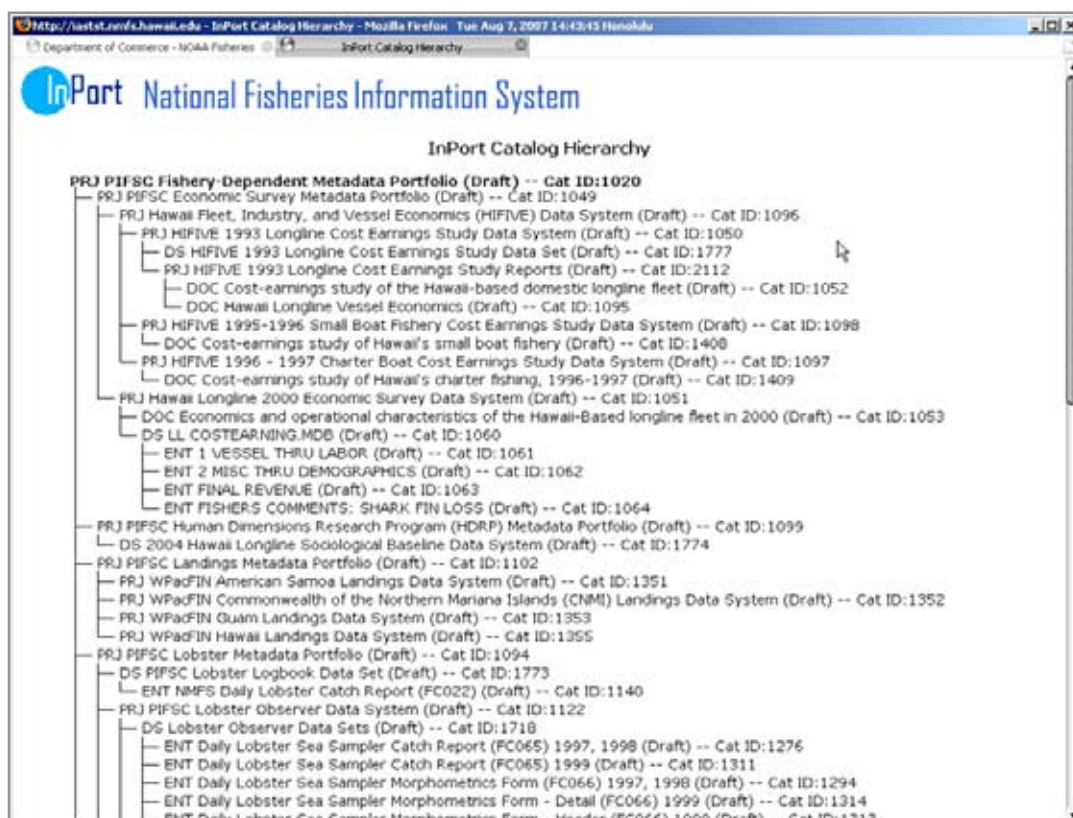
http://iaststnmfs.hawaii.edu - InPort Catalog Hierarchy - Mozilla Firefox Tue Aug 7, 2007 14:43:45 Honolulu

Department of Commerce - NOAA Fisheries | InPort Catalog Hierarchy

InPort National Fisheries Information System

InPort Catalog Hierarchy

PRJ PIFSC Fishery-Dependent Metadata Portfolio (Draft) -- Cat ID:1020
PRJ PIFSC Economic Survey Metadata Portfolio (Draft) -- Cat ID:1049
PRJ Hawaii Fleet, Industry, and Vessel Economics (HIFIVE) Data System (Draft) -- Cat ID:1096
PRJ HIFIVE 1993 Longline Cost Earnings Study Data System (Draft) -- Cat ID:1050
DS HIFIVE 1993 Longline Cost Earnings Study Data Set (Draft) -- Cat ID:1777
PRJ HIFIVE 1993 Longline Cost Earnings Study Reports (Draft) -- Cat ID:2112
DOC Cost-earnings study of the Hawaii-based domestic longline fleet (Draft) -- Cat ID:1052
DOC Hawaii Longline Vessel Economics (Draft) -- Cat ID:1095
PRJ HIFIVE 1995-1996 Small Boat Fishery Cost Earnings Study Data System (Draft) -- Cat ID:1098
DOC Cost-earnings study of Hawaii's small boat fishery (Draft) -- Cat ID:1408
PRJ HIFIVE 1996 - 1997 Charter Boat Cost Earnings Study Data System (Draft) -- Cat ID:1097
DOC Cost-earnings study of Hawaii's charter fishing, 1996-1997 (Draft) -- Cat ID:1409
PRJ Hawaii Longline 2000 Economic Survey Data System (Draft) -- Cat ID:1051
DOC Economics and operational characteristics of the Hawaii-Based longline fleet in 2000 (Draft) -- Cat ID:1053
DS LL COSTEARNING.MDB (Draft) -- Cat ID:1060
ENT 1 VESSEL THRU LABOR (Draft) -- Cat ID:1061
ENT 2 MISC THRU DEMOGRAPHICS (Draft) -- Cat ID:1062
ENT FINAL REVENUE (Draft) -- Cat ID:1063
ENT FISHERS COMMENTS: SHARK FIN LOSS (Draft) -- Cat ID:1064
PRJ PIFSC Human Dimensions Research Program (HDRP) Metadata Portfolio (Draft) -- Cat ID:1099
DS 2004 Hawaii Longline Sociological Baseline Data System (Draft) -- Cat ID:1774
PRJ PIFSC Landings Metadata Portfolio (Draft) -- Cat ID:1102
PRJ WPacFIN American Samoa Landings Data System (Draft) -- Cat ID:1351
PRJ WPacFIN Commonwealth of the Northern Mariana Islands (CNMI) Landings Data System (Draft) -- Cat ID:1352
PRJ WPacFIN Guam Landings Data System (Draft) -- Cat ID:1353
PRJ WPacFIN Hawaii Landings Data System (Draft) -- Cat ID:1355
PRJ PIFSC Lobster Metadata Portfolio (Draft) -- Cat ID:1094
DS PIFSC Lobster Logbook Data Set (Draft) -- Cat ID:1773
ENT NMFS Daily Lobster Catch Report (FC022) (Draft) -- Cat ID:1140
PRJ PIFSC Lobster Observer Data System (Draft) -- Cat ID:1122
DS Lobster Observer Data Sets (Draft) -- Cat ID:1718
ENT Daily Lobster Sea Sampler Catch Report (FC065) 1997, 1998 (Draft) -- Cat ID:1276
ENT Daily Lobster Sea Sampler Catch Report (FC065) 1999 (Draft) -- Cat ID:1311
ENT Daily Lobster Sea Sampler Morphometrics Form (FC066) 1997, 1998 (Draft) -- Cat ID:1294
ENT Daily Lobster Sea Sampler Morphometrics Form - Detail (FC066) 1999 (Draft) -- Cat ID:1314
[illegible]